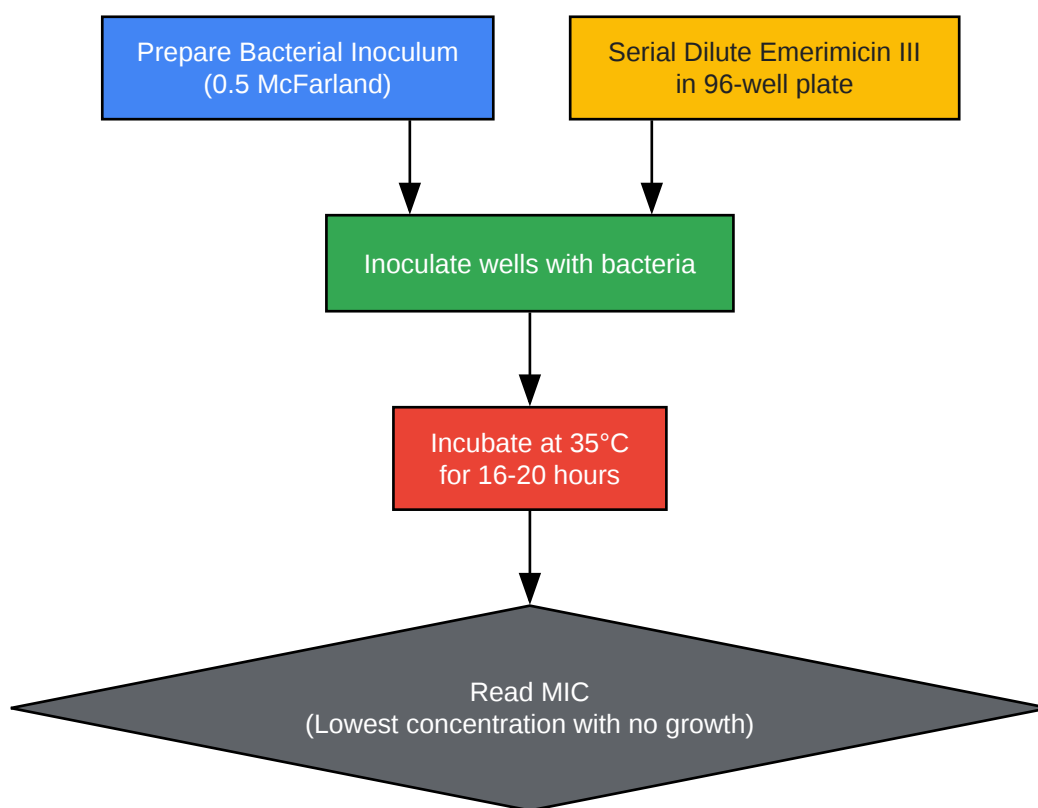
Prepare Bacterial Inoculum
(0.5 McFarland)

Serial Dilute Emerimicin III
in 96-well plate

Inoculate wells with bacteria

Incubate at 35°C
for 16-20 hours

Read MIC
(Lowest concentration with no growth)